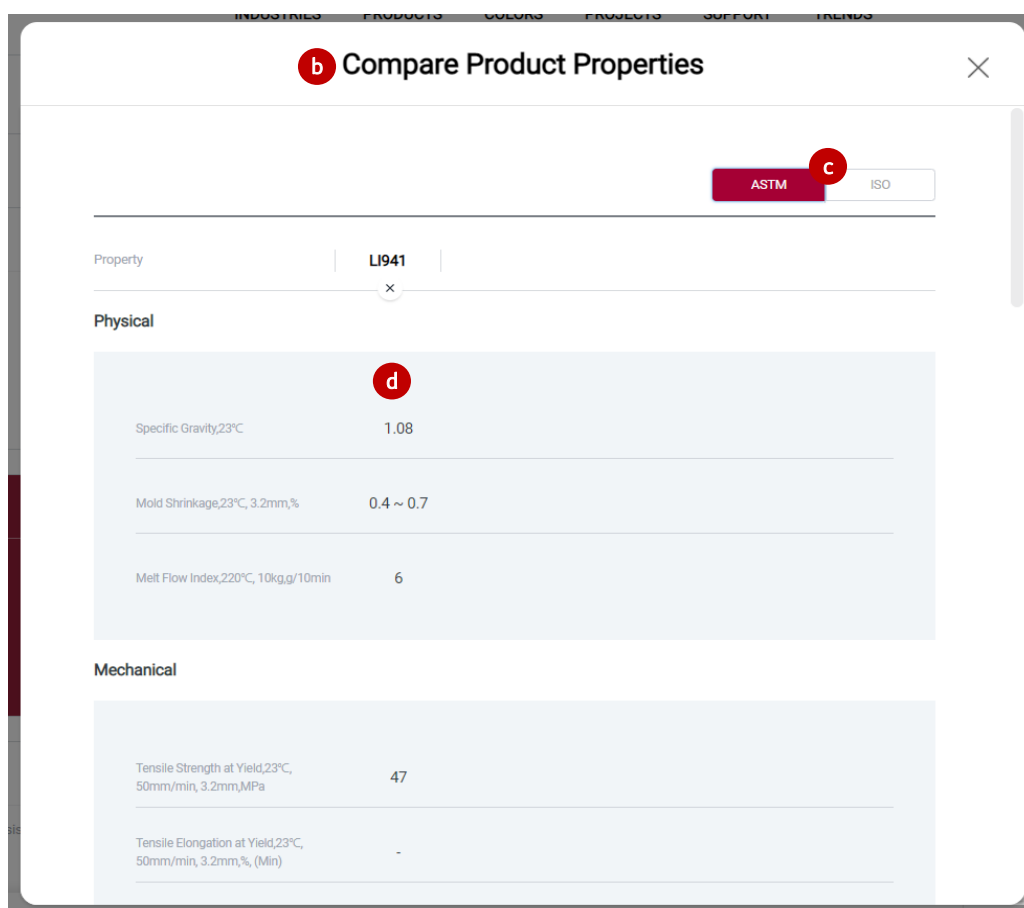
INDUSTRIES PRODUCTS COLORS PROJECTS SUPPORT TRENDS

b Compare Product Properties

c

ASTM ISO

Property LI941

×

Physical

d

| | |
|---|---|
| Specific Gravity,23℃ | 1.08 |
| Mold Shrinkage,23℃, 3.2mm,% | 0.4 ~ 0.7 |
| Melt Flow Index,220℃, 10kg,g/10min | 6 |

Mechanical

| | |
|---|---|
| Tensile Strength at Yield,23℃, 50mm/min, 3.2mm,MPa | 47 |
| Tensile Elongation at Yield,23℃, 50mm/min, 3.2mm,%, (Min) | - |